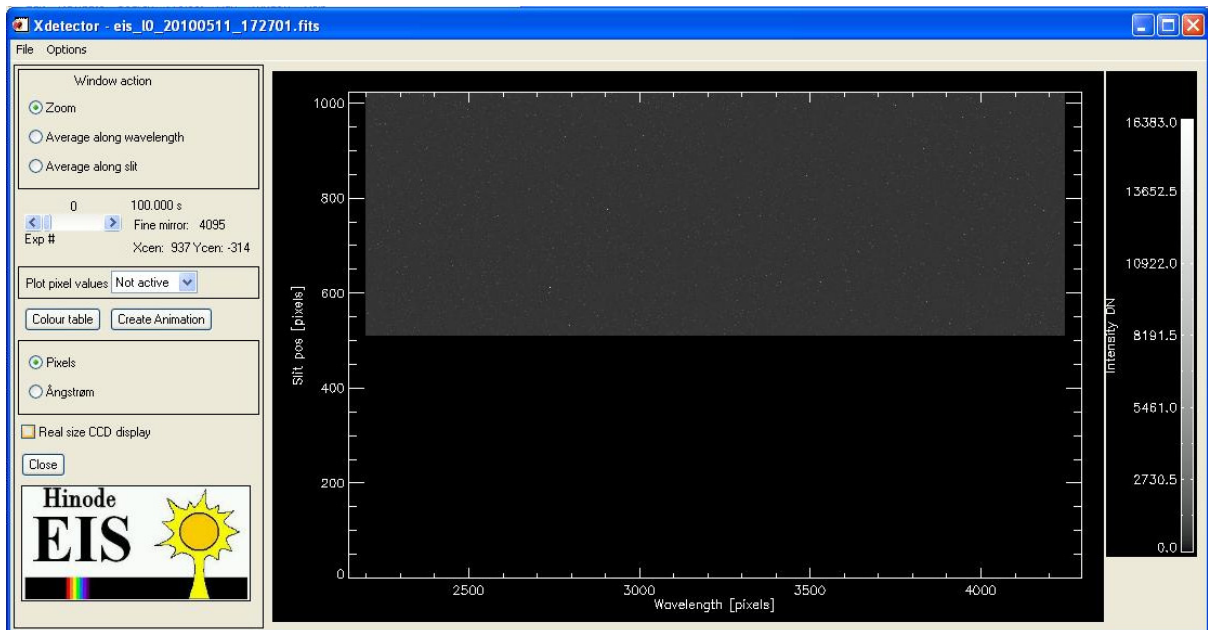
Xdetector - eis_l0_20100511_172701.fits

File Options

Window action

Zoom

Average along wavelength

Average along slit

0 100.000 s

Fine mirror: 4095

Exp #

Xcen: 937 Ycen: -314

Plot pixel values Not active

Colour table

Create Animation

Pixels

Ångstrøm

Real size CCD display

Close

Hinode

EIS

1000

800

600

400

200

0

Slit pos [pixels]

2500

3000

3500

4000

Wavelength [pixels]

16383.0

13652.5

10922.0

8191.5

5461.0

2730.5

0.0

Intensity DN